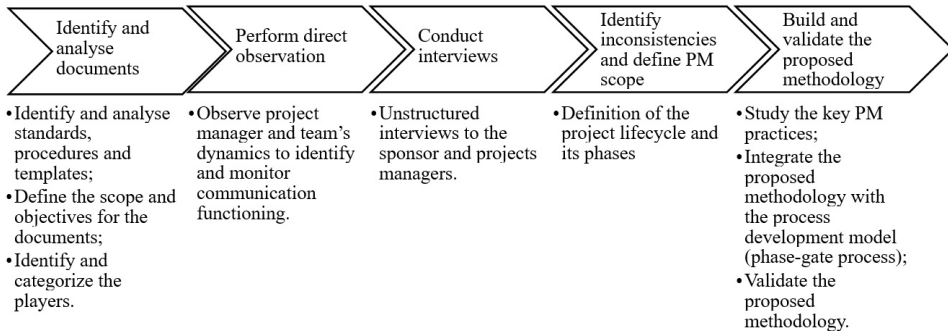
Identify and analyse documents

Perform direct observation

Conduct interviews

Identify inconsistencies and define PM scope

Build and validate the proposed methodology

•Identify and analyse standards, procedures and templates;
•Define the scope and objectives for the documents;
•Identify and categorize the players.

•Observe project manager and team's dynamics to identify and monitor communication functioning.

•Unstructured interviews to the sponsor and projects managers.

•Definition of the project lifecycle and its phases

•Study the key PM practices;
•Integrate the proposed methodology with the process development model (phase-gate process);
•Validate the proposed methodology.